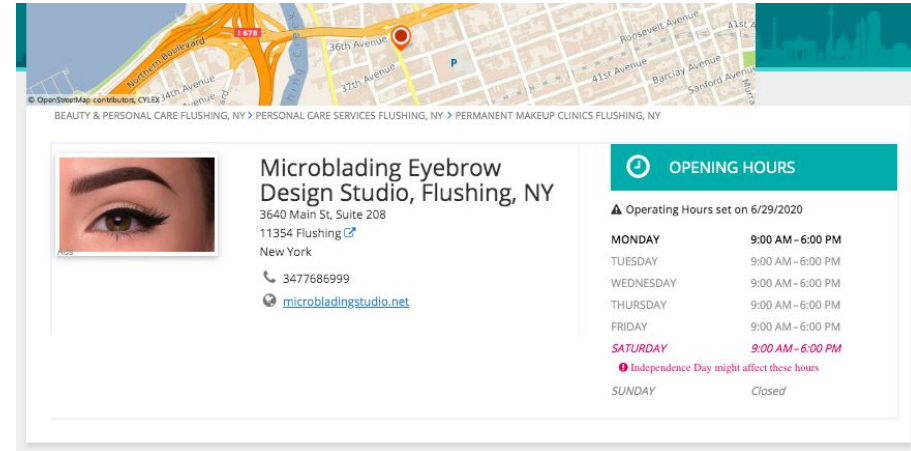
Northern Boulevard
I-678
36th Avenue
34th Avenue
37th Avenue
Roosevelt Avenue
41st Avenue
41st Avenue
Barclay Avenue
Sanford Avenue
P
© OpenStreetMap contributors, CYLEX

BEAUTY & PERSONAL CARE FLUSHING, NY > PERSONAL CARE SERVICES FLUSHING, NY > PERMANENT MAKEUP CLINICS FLUSHING, NY

Ads

Microblading Eyebrow Design Studio, Flushing, NY
3640 Main St, Suite 208
11354 Flushing
New York

3477686999

microbladingstudio.net

OPENING HOURS

Operating Hours set on 6/29/2020

| | |
|---|---|
| MONDAY | 9:00 AM – 6:00 PM |
| TUESDAY | 9:00 AM – 6:00 PM |
| WEDNESDAY | 9:00 AM – 6:00 PM |
| THURSDAY | 9:00 AM – 6:00 PM |
| FRIDAY | 9:00 AM – 6:00 PM |
| SATURDAY | 9:00 AM – 6:00 PM |

Independence Day might affect these hours

| | |
|---|---|
| SUNDAY | Closed |